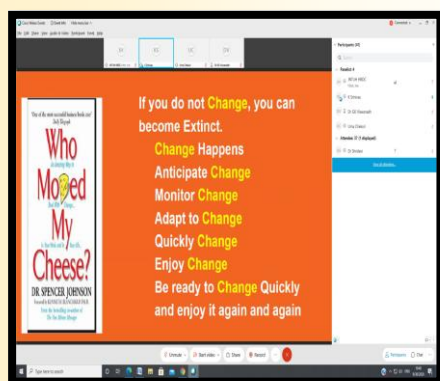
Who Moved My Cheese?

DR. SPENCER JOHNSON

If you do not Change, you can become Extinct.

Change Happens

Anticipate Change

Monitor Change

Adapt to Change

Quickly Change

Enjoy Change

Be ready to Change Quickly and enjoy it again and again

Participants

Unmute

Start video

Share

Record

Participants

Chat

Type here to search